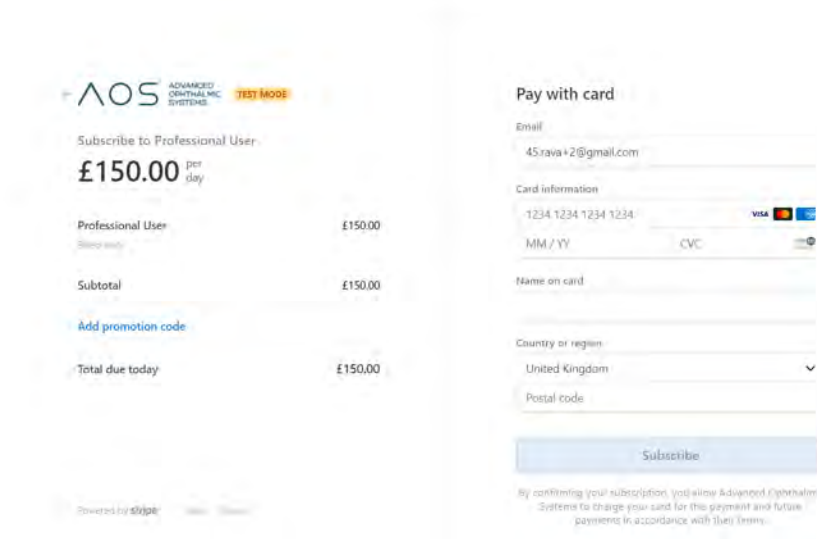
← AOS ADVANCED OPHTHALMIC SYSTEMS TEST MODE

Subscribe to Professional User

£150.00 per day

Professional User £150.00

Billed daily

Subtotal £150.00

Add promotion code

Total due today £150.00

Powered by stripe Terms Privacy

Pay with card

Email

45.rava+2@gmail.com

Card information

1234 1234 1234 1234

MM / YY CVC

Name on card

Country or region

United Kingdom

Postal code

Subscribe

By confirming your subscription, you allow Advanced Ophthalmic Systems to charge your card for this payment and future payments in accordance with their terms.